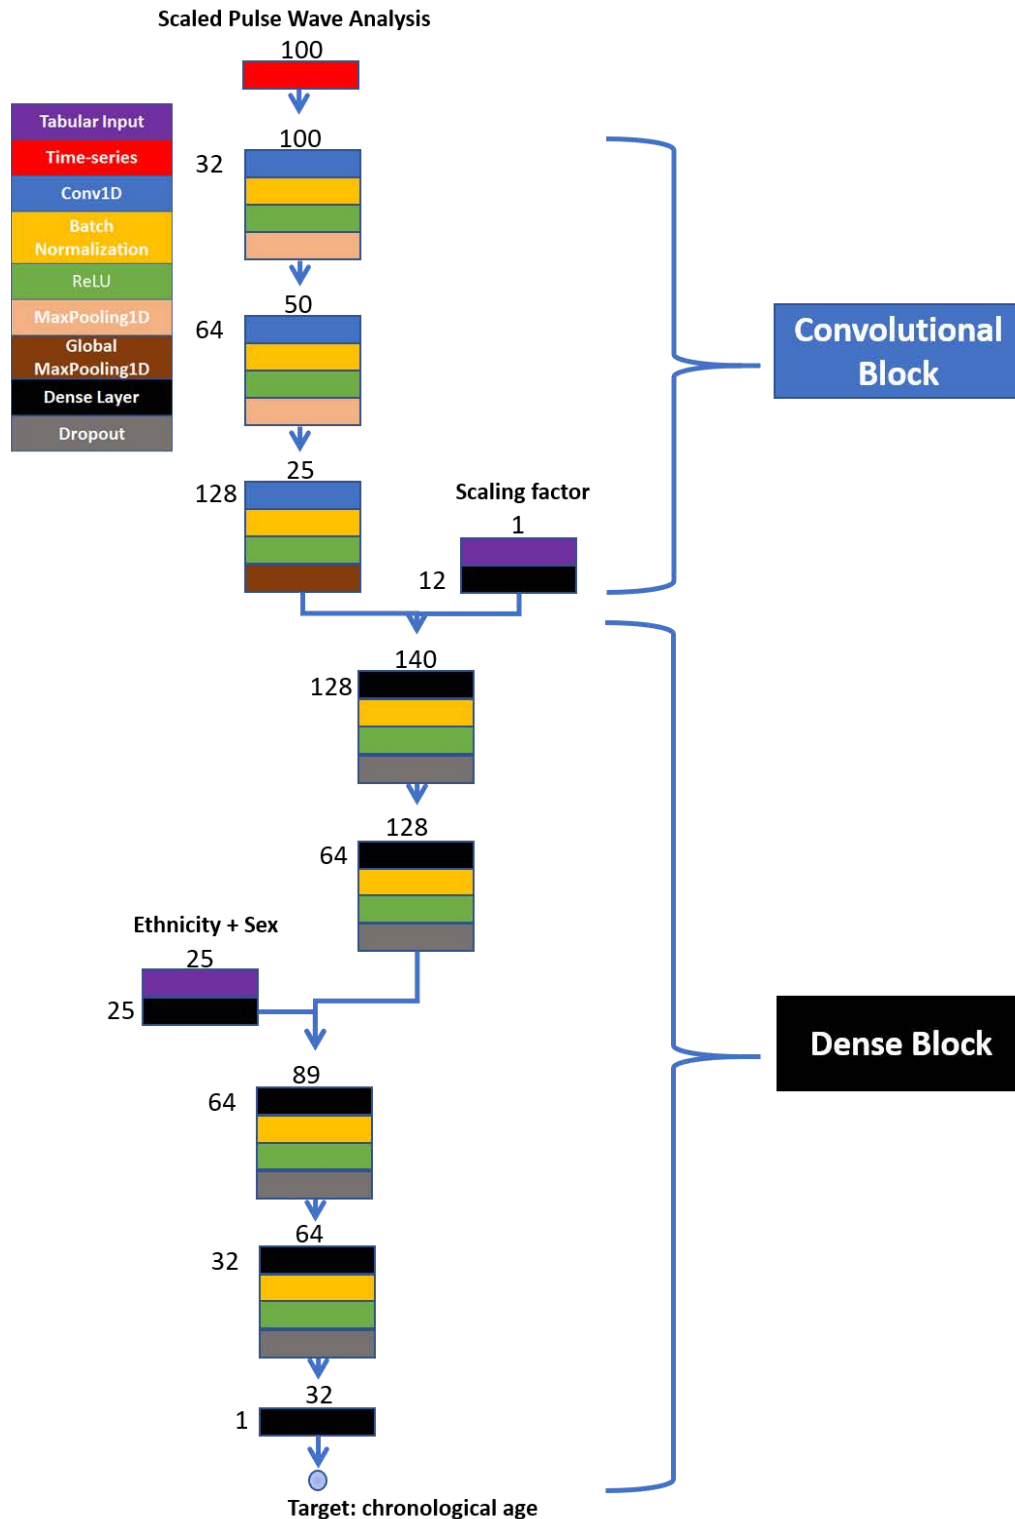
Scaled Pulse Wave Analysis

100

Tabular Input
Time-series
Conv1D
Batch Normalization
ReLU
MaxPooling1D
Global MaxPooling1D
Dense Layer
Dropout

100
32

50
64

25
128

Scaling factor
1
12

Convolutional Block

140
128

128
64

Ethnicity + Sex
25
25

89
64

64
32

32
1

Dense Block

Target: chronological age